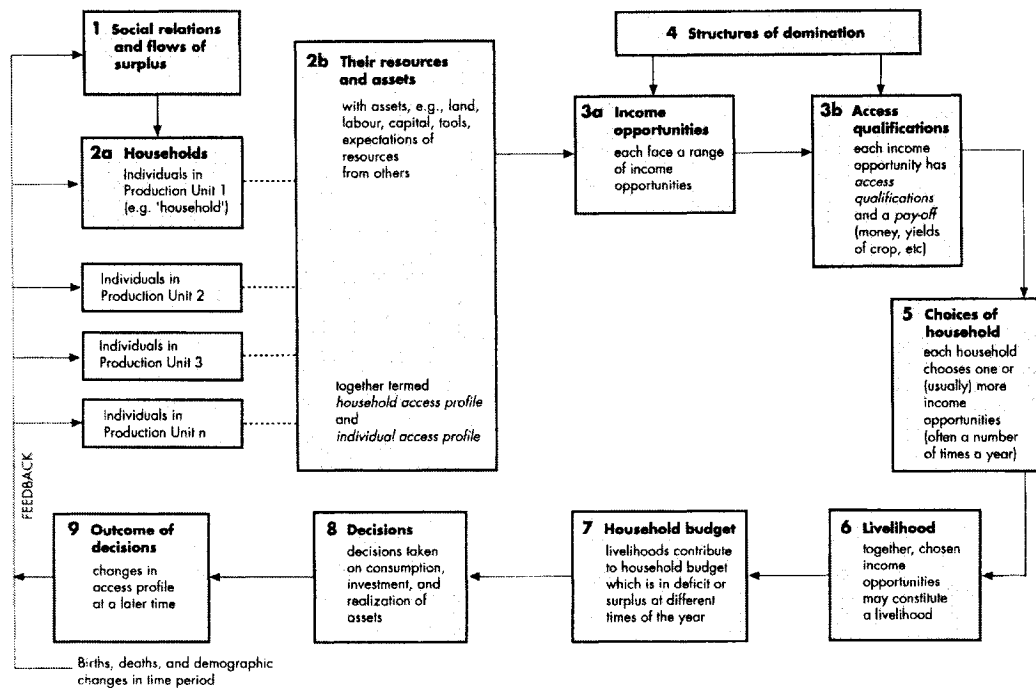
1 Social relations and flows of surplus

2a Households
Individuals in Production Unit 1 (e.g. 'household')

Individuals in Production Unit 2

Individuals in Production Unit 3

Individuals in Production Unit n

2b Their resources and assets
with assets, e.g., land, labour, capital, tools, expectations of resources from others

together termed *household access profile* and *individual access profile*

4 Structures of domination

3a Income opportunities
each face a range of income opportunities

3b Access qualifications
each income opportunity has *access qualifications* and a *pay-off* (money, yields of crop, etc)

5 Choices of household
each household chooses one or (usually) more income opportunities (often a number of times a year)

6 Livelihood
together, chosen income opportunities may constitute a livelihood

7 Household budget
livelihoods contribute to household budget which is in deficit or surplus at different times of the year

8 Decisions
decisions taken on consumption, investment, and realization of assets

9 Outcome of decisions
changes in access profile at a later time

FEEDBACK

Births, deaths, and demographic changes in time period